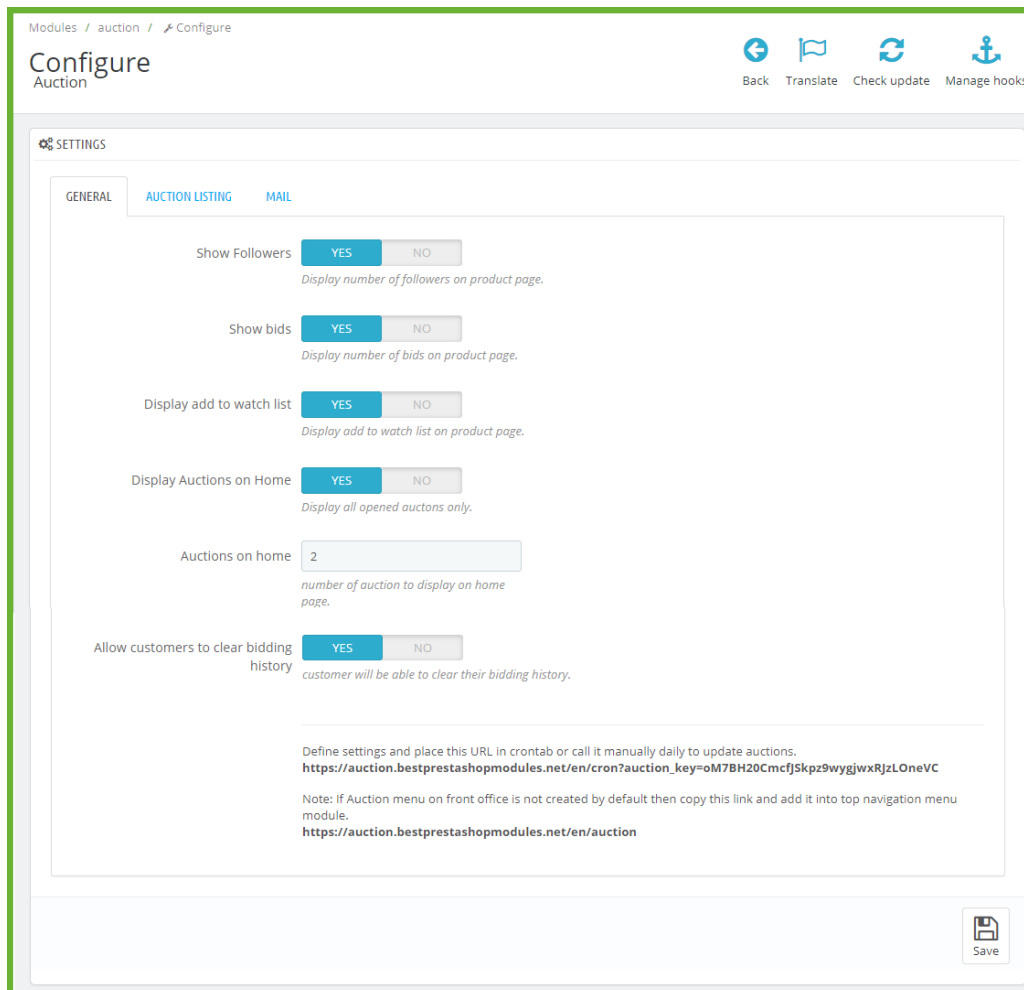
Modules / auction / Configure

Configure
Auction

Back Translate Check update Manage hooks

SETTINGS

GENERAL AUCTION LISTING MAIL

Show Followers YES NO
Display number of followers on product page.

Show bids YES NO
Display number of bids on product page.

Display add to watch list YES NO
Display add to watch list on product page.

Display Auctions on Home YES NO
Display all opened auctons only.

Auctions on home 2
number of auction to display on home page.

Allow customers to clear bidding history YES NO
customer will be able to clear their bidding history.

Define settings and place this URL in crontab or call it manually daily to update auctions.
https://auction.bestprestashopmodules.net/en/cron?auction_key=oM7BH20CmcfJSkpz9wygjwxRJzLOneVC

Note: If Auction menu on front office is not created by default then copy this link and add it into top navigation menu module.
https://auction.bestprestashopmodules.net/en/auction

Save